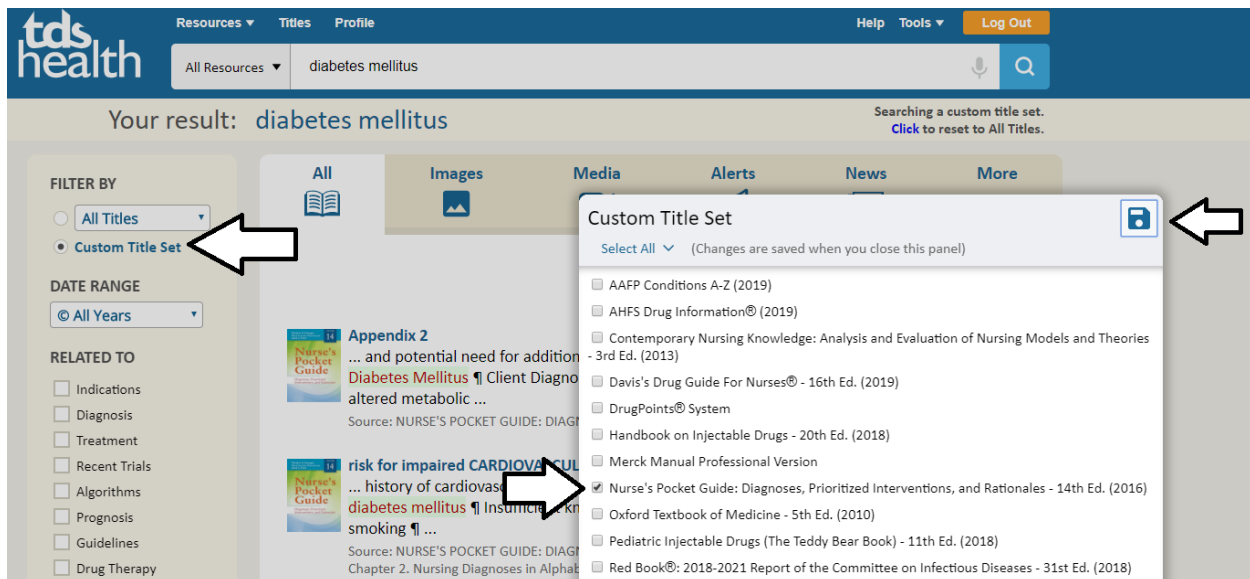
tds health

Resources ▾ Titles Profile

Help Tools ▾ Log Out

All Resources ▾ diabetes mellitus

Your result: diabetes mellitus

Searching a custom title set.
Click to reset to All Titles.

FILTER BY

All Titles

Custom Title Set

DATE RANGE

© All Years

RELATED TO

Indications
Diagnosis
Treatment
Recent Trials
Algorithms
Prognosis
Guidelines
Drug Therapy

All Images Media Alerts News More

Appendix 2
... and potential need for addition
Diabetes Mellitus ¶ Client Diagno
altered metabolic ...
Source: NURSE'S POCKET GUIDE: DIAGN

risk for impaired CARDIOVASCUL
... history of cardiovasc
diabetes mellitus ¶ Insufficient kn
smoking ¶ ...
Source: NURSE'S POCKET GUIDE: DIAGN
Chapter 2. Nursing Diagnoses in Alphab

Custom Title Set

Select All (Changes are saved when you close this panel)

AAFP Conditions A-Z (2019)
AHFS Drug Information® (2019)
Contemporary Nursing Knowledge: Analysis and Evaluation of Nursing Models and Theories - 3rd Ed. (2013)
Davis's Drug Guide For Nurses® - 16th Ed. (2019)
DrugPoints® System
Handbook on Injectable Drugs - 20th Ed. (2018)
Merck Manual Professional Version
Nurse's Pocket Guide: Diagnoses, Prioritized Interventions, and Rationales - 14th Ed. (2016)
Oxford Textbook of Medicine - 5th Ed. (2010)
Pediatric Injectable Drugs (The Teddy Bear Book) - 11th Ed. (2018)
Red Book®: 2018-2021 Report of the Committee on Infectious Diseases - 31st Ed. (2018)